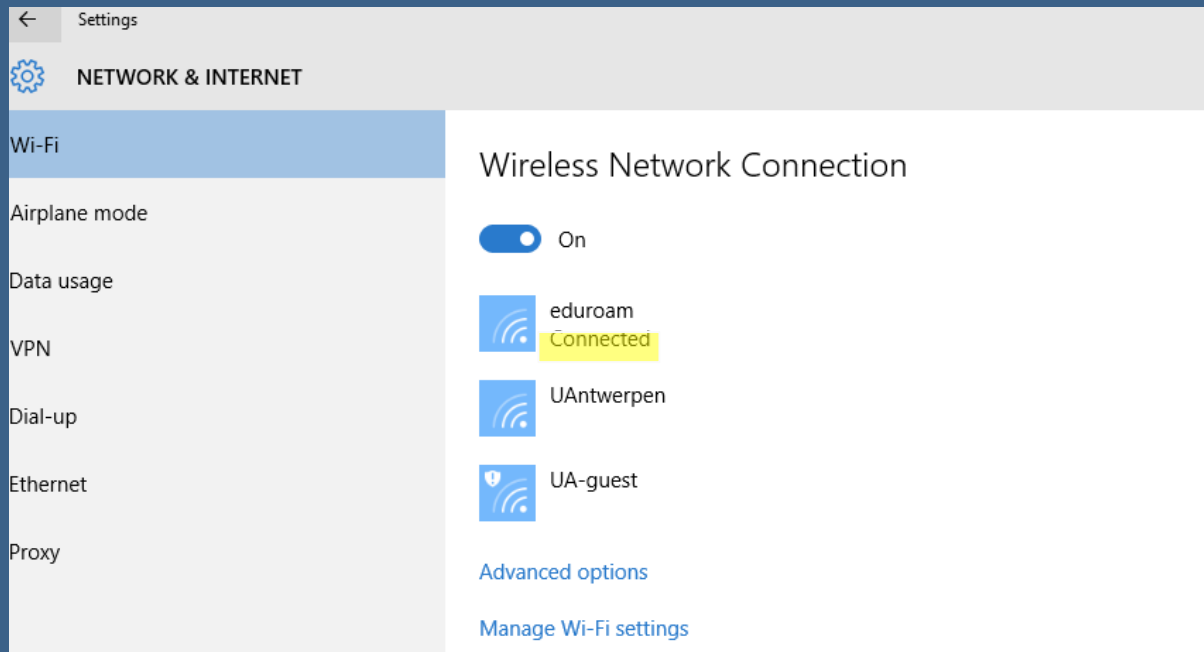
Settings

NETWORK & INTERNET

Wi-Fi

Airplane mode

Data usage

VPN

Dial-up

Ethernet

Proxy

Wireless Network Connection

On

eduroam
Connected

UAntwerpen

UA-guest

Advanced options

Manage Wi-Fi settings